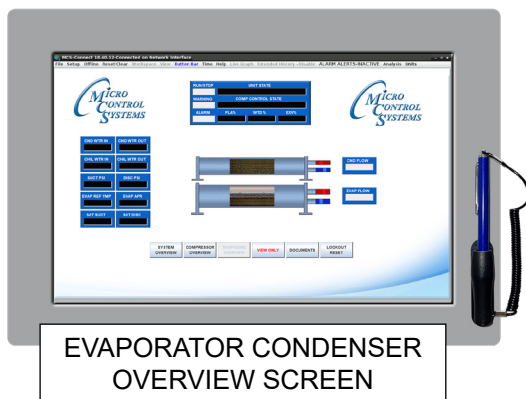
MCS-Connect 10.40.12 Connected on Network Interface

File Setup Offline Reset/Clear Workspace View Button Bar Time Help Live Graph Extended History - Visuals ALARM ALERTS-INACTIVE Analysis Units

MICRO CONTROL SYSTEMS

RUN/STOP

UNIT STATE

WARNING

COMP CONTROL STATE

ALARM

FLA%

SPTD %

EXV%

MICRO CONTROL SYSTEMS

CND WTR IN

CND WTR OUT

CHL WTR IN

CHL WTR OUT

SUCT PSI

DISC PSI

EVAP REF TMP

EVAP APR

SAT SUCT

SETPOINT

CND FLOW

EVAP FLOW

SYSTEM OVERVIEW

COMPRESSOR OVERVIEW

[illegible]

VIEW ONLY

DOCUMENTS

LOCKOUT RESET

EVAPORATOR CONDENSER OVERVIEW SCREEN